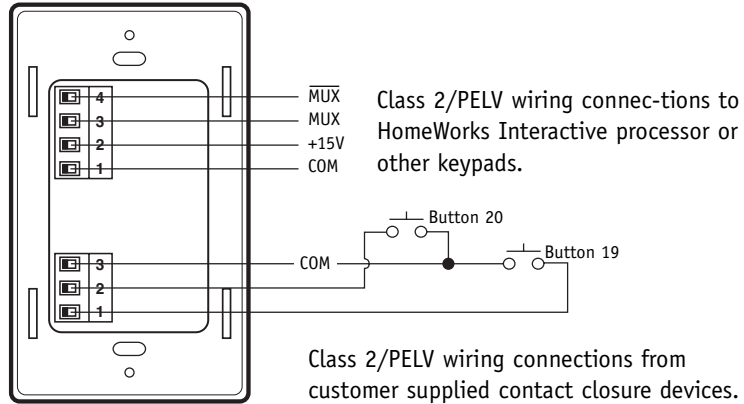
4
3
2
1

$\overline{\text{MUX}}$
MUX
+15V
COM

Class 2/PELV wiring connec-tions to HomeWorks Interactive processor or other keypads.

Button 20
Button 19

3
2
1

COM

Class 2/PELV wiring connections from customer supplied contact closure devices.